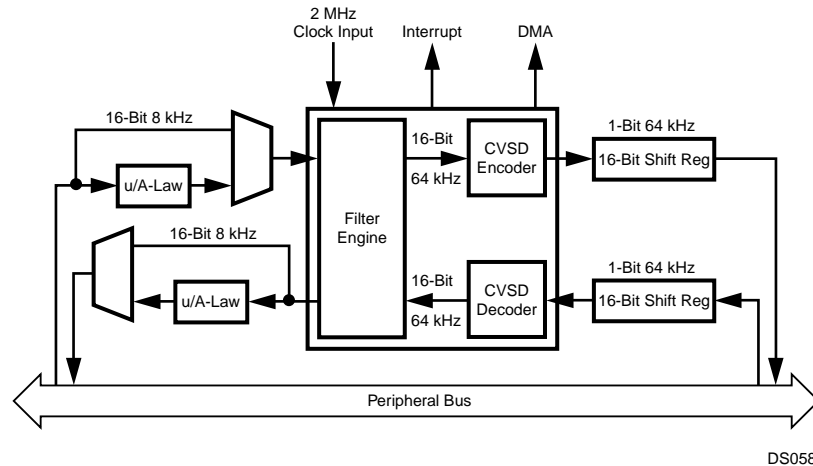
2 MHz
Clock Input

Interrupt

DMA

16-Bit 8 kHz

u/A-Law

Filter
Engine

16-Bit
64 kHz

CVSD
Encoder

1-Bit 64 kHz
16-Bit Shift Reg

16-Bit 8 kHz

u/A-Law

16-Bit
64 kHz

CVSD
Decoder

1-Bit 64 kHz
16-Bit Shift Reg

Peripheral Bus

DS05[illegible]